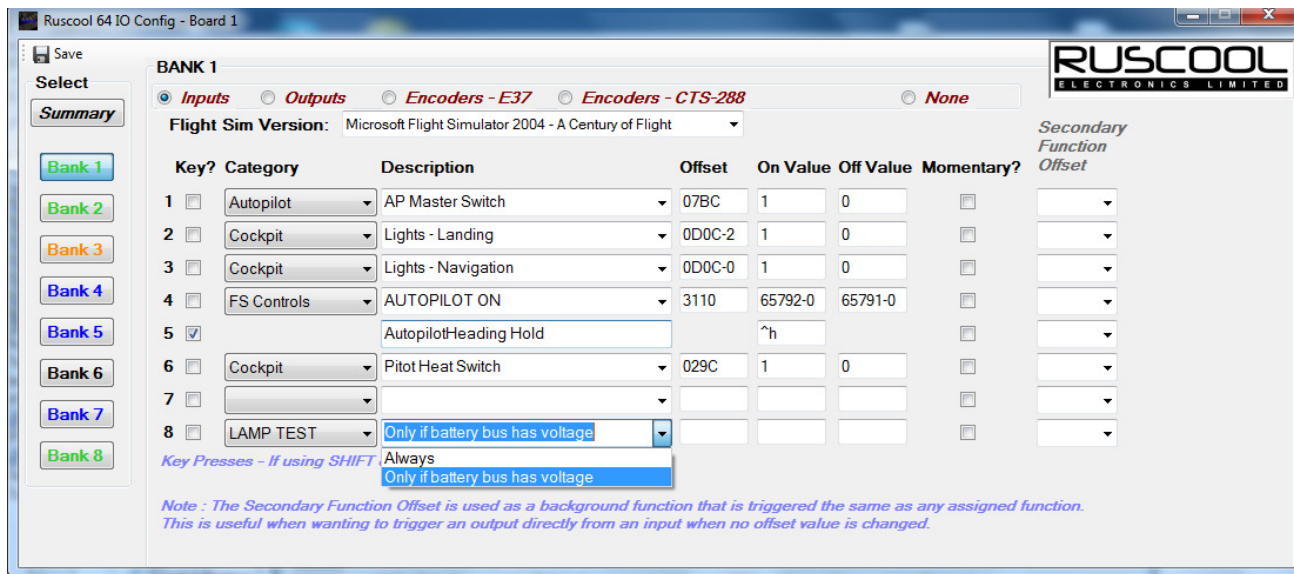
Ruscool 64 IO Config - Board 1

Save

Select

Summary

Bank 1
Bank 2
Bank 3
Bank 4
Bank 5
Bank 6
Bank 7
Bank 8

BANK 1

Inputs Outputs Encoders - E37 Encoders - CTS-288 None

RUSCOOL ELECTRONICS LIMITED

Flight Sim Version: Microsoft Flight Simulator 2004 - A Century of Flight

Secondary Function Offset

| | Key? | Category | Description | Offset | On Value | Off Value | Momentary? |
|---|---|---|---|---|---|---|---|
| 1 | | Autopilot | AP Master Switch | 07BC | 1 | 0 | |
| 2 | | Cockpit | Lights - Landing | 0D0C-2 | 1 | 0 | |
| 3 | | Cockpit | Lights - Navigation | 0D0C-0 | 1 | 0 | |
| 4 | | FS Controls | AUTOPILOT ON | 3110 | 65792-0 | 65791-0 | |
| 5 | ☑ | | AutopilotHeading Hold | | ^h | | |
| 6 | | Cockpit | Pitot Heat Switch | 029C | 1 | 0 | |
| 7 | | | | | | | |
| 8 | | LAMP TEST | Only if battery bus has voltage | | | | |

Key Presses - If using SHIFT

Always
Only if battery bus has voltage

Note : The Secondary Function Offset is used as a background function that is triggered the same as any assigned function. This is useful when wanting to trigger an output directly from an input when no offset value is changed.